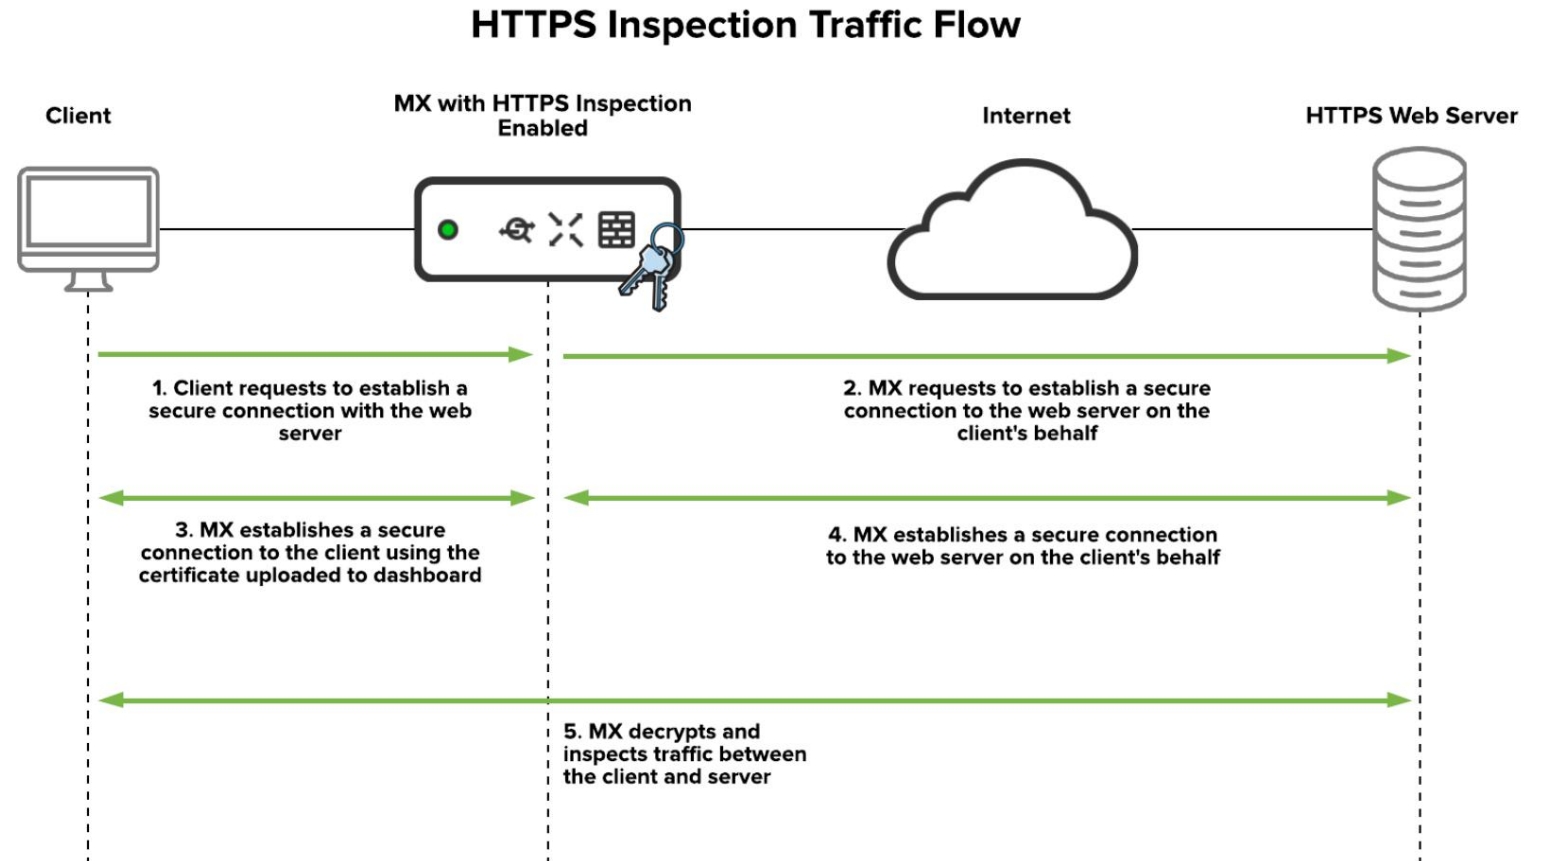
HTTPS Inspection Traffic Flow

Client

MX with HTTPS Inspection Enabled

Internet

HTTPS Web Server

1. Client requests to establish a secure connection with the web server

2. MX requests to establish a secure connection to the web server on the client's behalf

3. MX establishes a secure connection to the client using the certificate uploaded to dashboard

4. MX establishes a secure connection to the web server on the client's behalf

5. MX decrypts and inspects traffic between the client and server